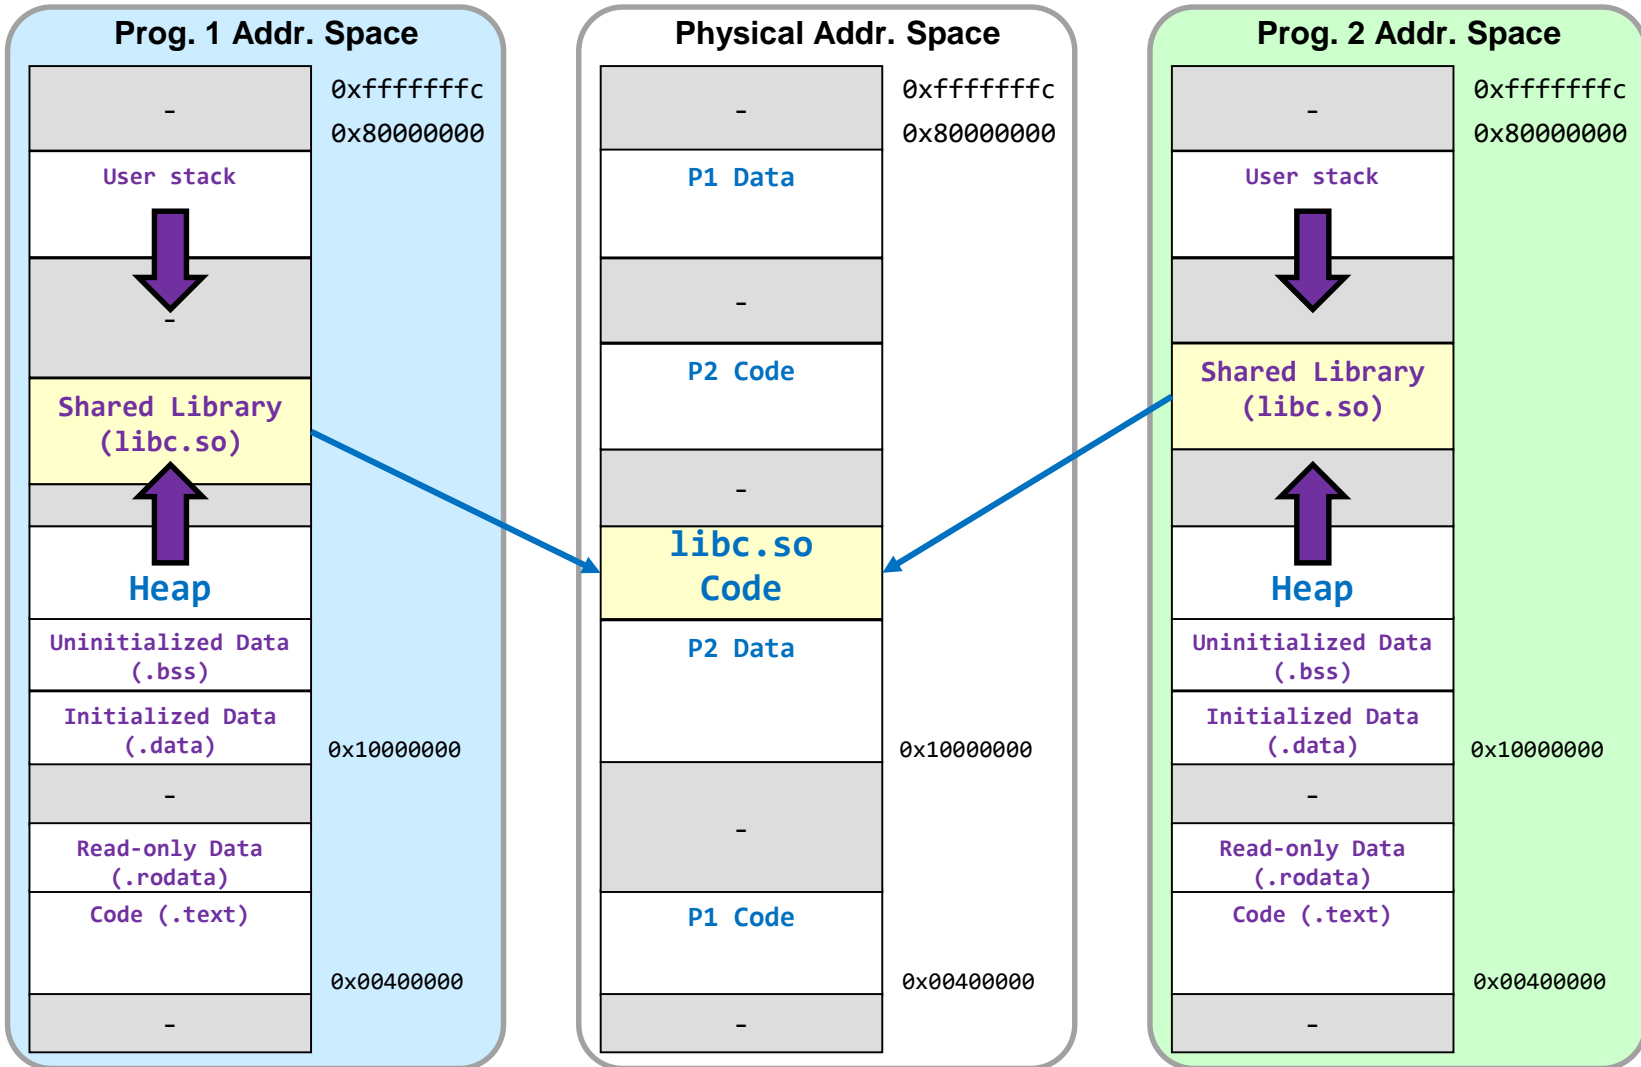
Prog. 1 Addr. Space

-
0xfffffffc
0x80000000
User stack
-
Shared Library (libc.so)
Heap
Uninitialized Data (.bss)
Initialized Data (.data)
0x10000000
-
Read-only Data (.rodata)
Code (.text)
0x00400000
-

Physical Addr. Space

-
0xfffffffc
0x80000000
P1 Data
-
P2 Code
-
libc.so Code
P2 Data
0x10000000
-
P1 Code
0x00400000
-

Prog. 2 Addr. Space

-
0xfffffffc
0x80000000
User stack
Shared Library (libc.so)
Heap
Uninitialized Data (.bss)
Initialized Data (.data)
0x10000000
-
Read-only Data (.rodata)
Code (.text)
0x00400000
-